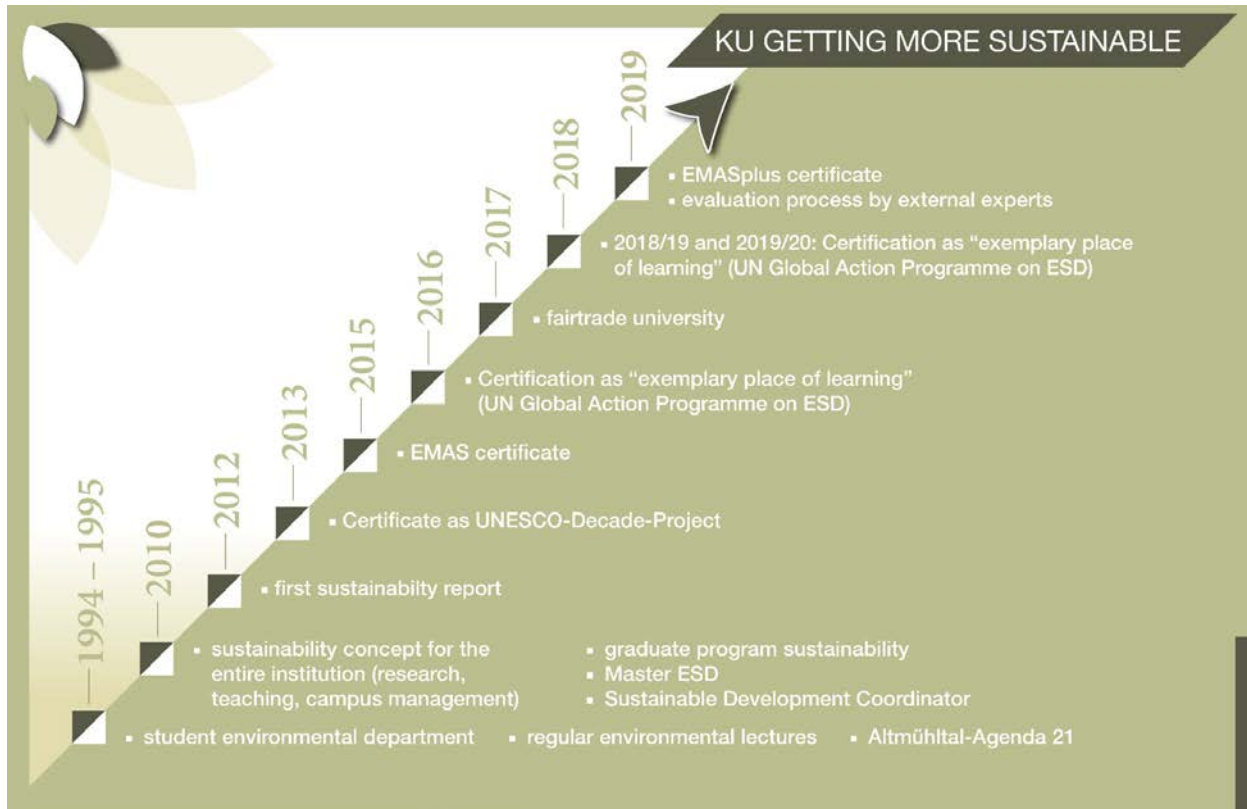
KU GETTING MORE SUSTAINABLE

2019

2018
▪ EMASplus certificate
▪ evaluation process by external experts

2017
▪ 2018/19 and 2019/20: Certification as "exemplary place of learning" (UN Global Action Programme on ESD)

2016
▪ fairtrade university

2015
▪ Certification as "exemplary place of learning" (UN Global Action Programme on ESD)

2013
▪ EMAS certificate

2012
▪ Certificate as UNESCO-Decade-Project

2010
▪ first sustainabilty report

▪ sustainability concept for the entire institution (research, teaching, campus management)
▪ graduate program sustainability
▪ Master ESD
▪ Sustainable Development Coordinator

1994 – 1995
▪ student environmental department
▪ regular environmental lectures
▪ Altmühltal-Agenda 21